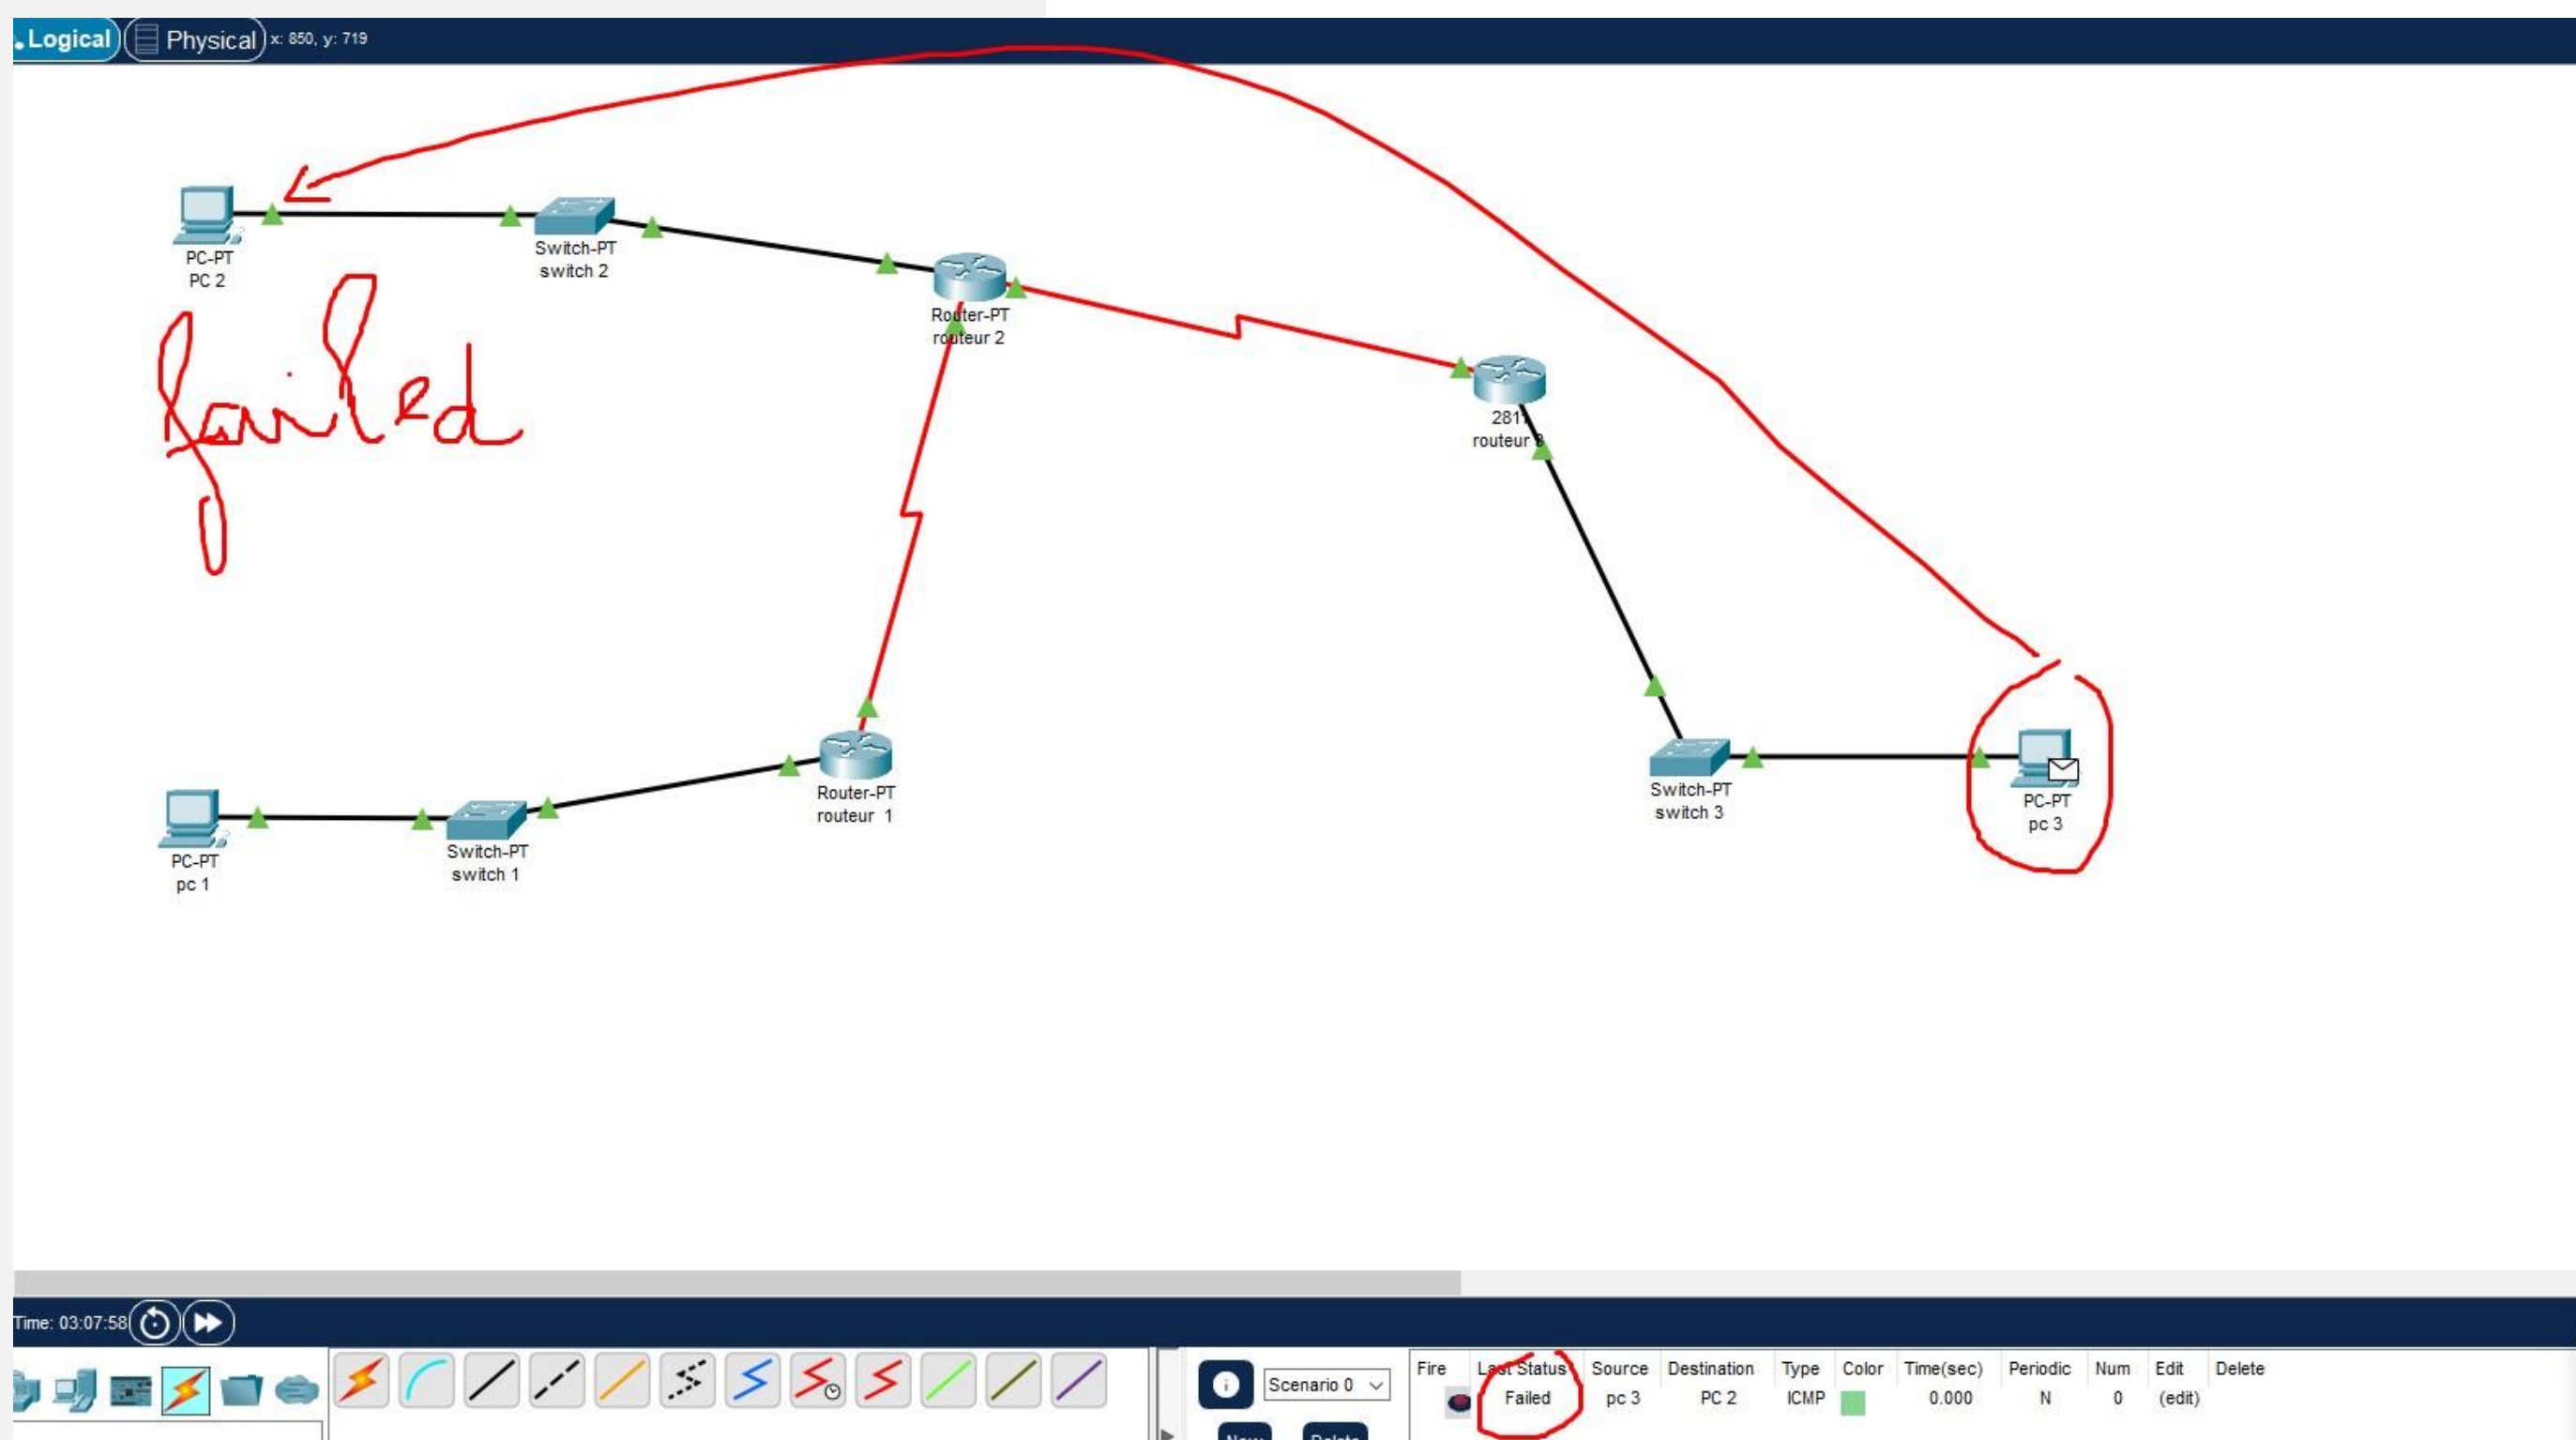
Logical | Physical | x: 850, y: 719

PC-PT
PC 2

Switch-PT
switch 2

Router-PT
routeur 2

281
routeur 3

failed

Router-PT
routeur 1

PC-PT
pc 1

Switch-PT
switch 1

Switch-PT
switch 3

PC-PT
pc 3

Time: 03:07:58

Scenario 0

New Delete

| Fire | Last Status | Source | Destination | Type | Color | Time(sec) | Periodic | Num | Edit | Delete |
|---|---|---|---|---|---|---|---|---|---|---|
| | Failed | pc 3 | PC 2 | ICMP | | 0.000 | N | 0 | (edit) | |